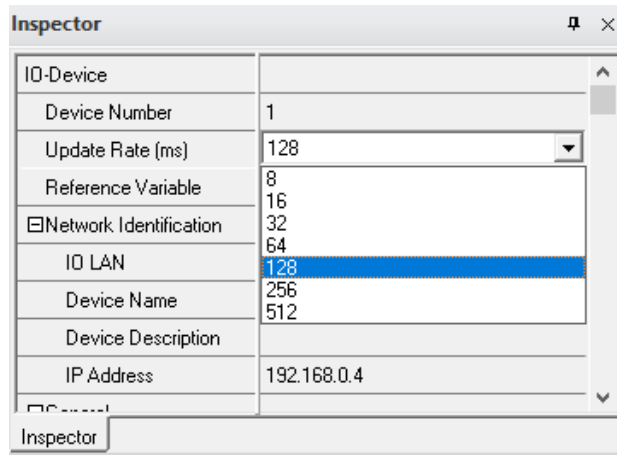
Inspector

| IO-Device | |
|---|---|
| Device Number | 1 |
| Update Rate (ms) | 128 |
| Reference Variable | 8 |
| ⊟Network Identification | 16 |
| IO LAN | 32 |
| Device Name | 64 |
| Device Description | 128 |
| IP Address | 256 |
| | 512 |
| | 192.168.0.4 |
| ⊟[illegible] | |

Inspector